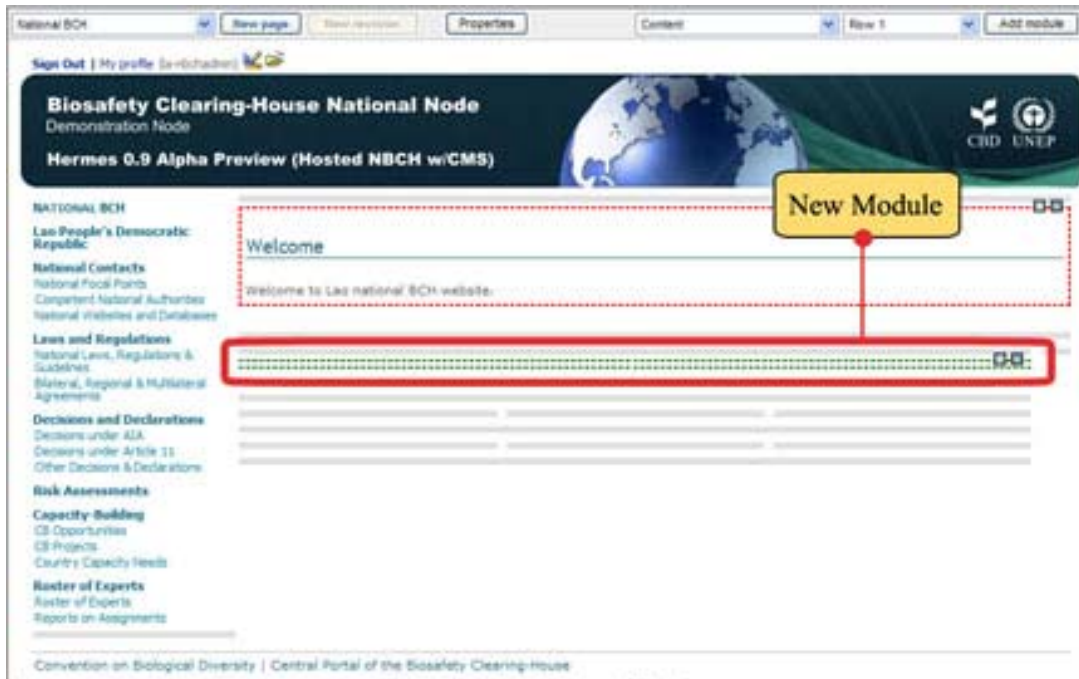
National BCH | New page | New revision | Properties | Content | Row 1 | Add module

Sign Out | My profile (a-nbchadmin)

Biosafety Clearing-House National Node
Demonstration Node

Hermes 0.9 Alpha Preview (Hosted NBCH w/CMS)

CBD UNEP

NATIONAL BCH

Lao People's Democratic Republic

National Contacts
National Focal Points
Competent National Authorities
National Websites and Databases

Laws and Regulations
National Laws, Regulations & Guidelines
Bilateral, Regional & Multilateral Agreements

Decisions and Declarations
Decisions under AIA
Decisions under Article 11
Other Decisions & Declarations

Risk Assessments

Capacity-Building
CB Opportunities
CB Projects
Country Capacity Needs

Roster of Experts
Roster of Experts
Reports on Assignments

New Module

Welcome

Welcome to Lao national BCH website.

Convention on Biological Diversity | Central Portal of the Biosafety Clearing-House